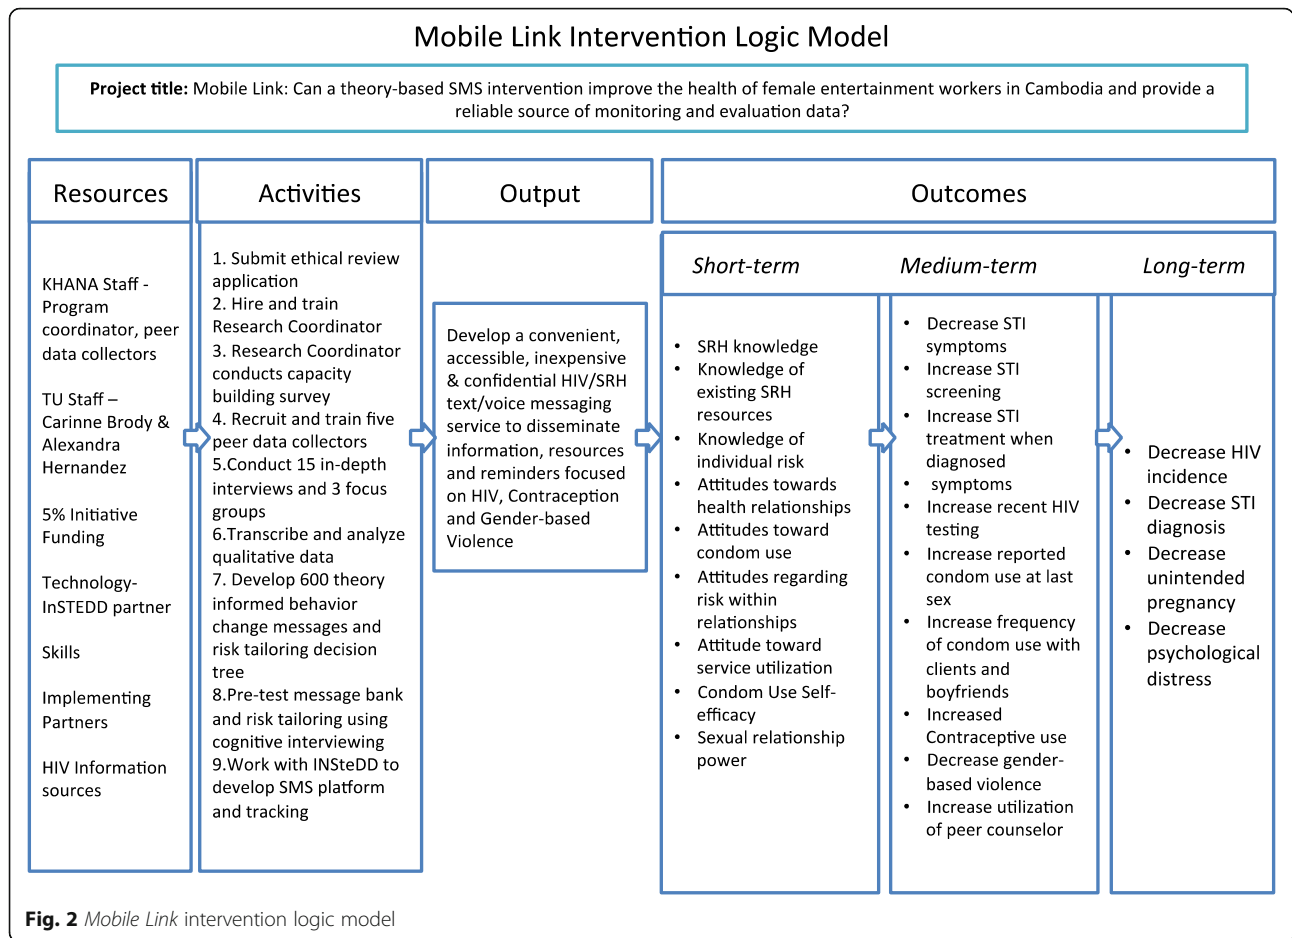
Mobile Link Intervention Logic Model

**Project title:** Mobile Link: Can a theory-based SMS intervention improve the health of female entertainment workers in Cambodia and provide a reliable source of monitoring and evaluation data?

Resources

KHANA Staff - Program coordinator, peer data collectors

TU Staff – Carinne Brody & Alexandra Hernandez

5% Initiative Funding

Technology- InSTEDD partner

Skills

Implementing Partners

HIV Information sources

Activities

1. Submit ethical review application
2. Hire and train Research Coordinator
3. Research Coordinator conducts capacity building survey
4. Recruit and train five peer data collectors
5.Conduct 15 in-depth interviews and 3 focus groups
6.Transcribe and analyze qualitative data
7. Develop 600 theory informed behavior change messages and risk tailoring decision tree
8.Pre-test message bank and risk tailoring using cognitive interviewing
9.Work with INSteDD to develop SMS platform and tracking

Output

Develop a convenient, accessible, inexpensive & confidential HIV/SRH text/voice messaging service to disseminate information, resources and reminders focused on HIV, Contraception and Gender-based Violence

Outcomes

Short-term

- SRH knowledge
- Knowledge of existing SRH resources
- Knowledge of individual risk
- Attitudes towards health relationships
- Attitudes toward condom use
- Attitudes regarding risk within relationships
- Attitude toward service utilization
- Condom Use Self-efficacy
- Sexual relationship power

Medium-term

- Decrease STI symptoms
- Increase STI screening
- Increase STI treatment when diagnosed symptoms
- Increase recent HIV testing
- Increase reported condom use at last sex
- Increase frequency of condom use with clients and boyfriends
- Increased Contraceptive use
- Decrease gender-based violence
- Increase utilization of peer counselor

Long-term

- Decrease HIV incidence
- Decrease STI diagnosis
- Decrease unintended pregnancy
- Decrease psychological distress

**Fig. 2** *Mobile Link* intervention logic model